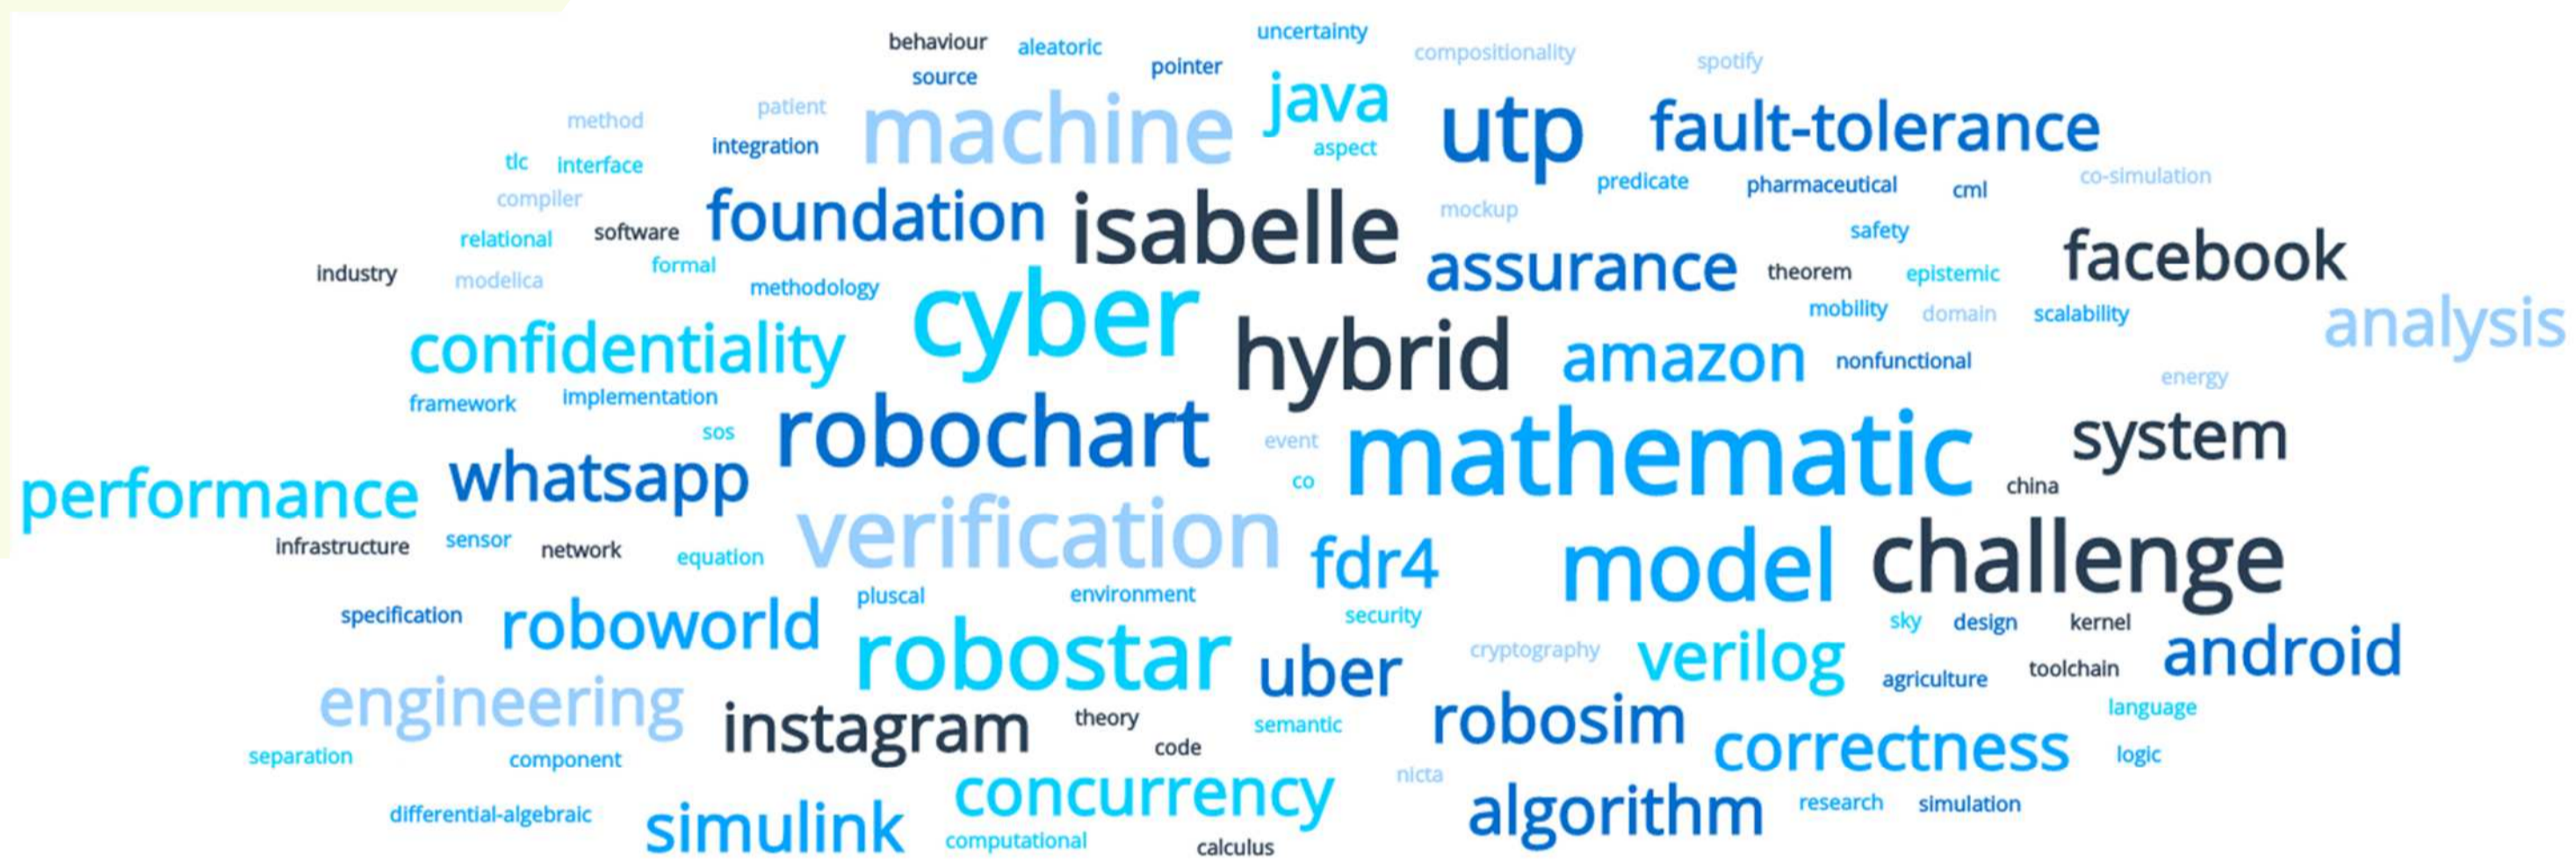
behaviour aleatoric uncertainty compositionality spotify
source pointer
method patient machine java utp fault-tolerance
tlc interface integration aspect
compiler predicate pharmaceutical cml co-simulation
relational software foundation isabelle mockup
industry modelica formal safety
methodology assurance theorem epistemic facebook
cyber mobility domain scalability
confidentiality hybrid amazon nonfunctional analysis
framework implementation energy
sos robochart event
whatsapp mathematic system
performance co china
infrastructure sensor network equation verification fdr4 model challenge
pluscal environment
specification roboworld security sky design kernel
robostar cryptography verilog android
uber agriculture toolchain
engineering language
instagram theory robosim
separation component code semantic correctness logic
nicta
concurrency research simulation
differential-algebraic algorithm
simulink computational calculus